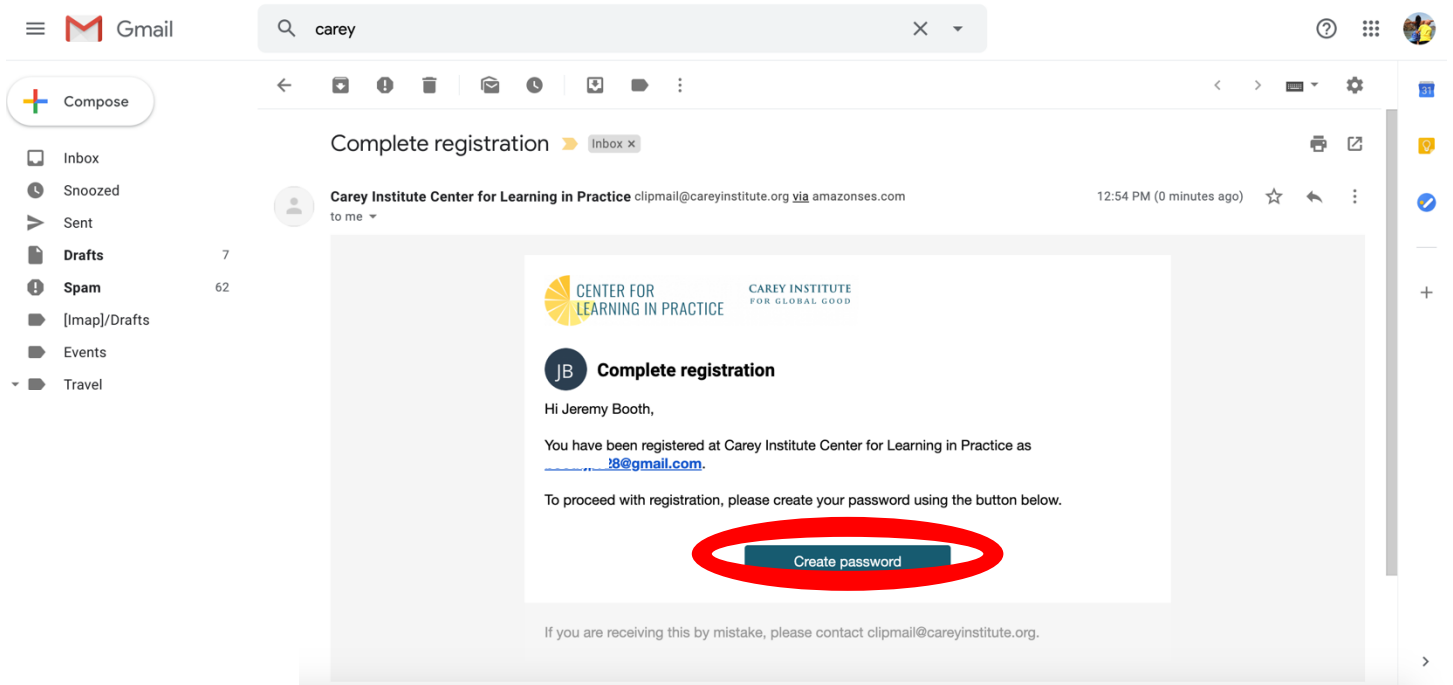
Gmail

carey

Compose

Inbox

Snoozed

Sent

Drafts 7

Spam 62

[Imap]/Drafts

Events

Travel

Complete registration Inbox ×

Carey Institute Center for Learning in Practice clipmail@careyinstitute.org via amazonses.com

to me

12:54 PM (0 minutes ago)

CENTER FOR LEARNING IN PRACTICE

CAREY INSTITUTE FOR GLOBAL GOOD

JB

Complete registration

Hi Jeremy Booth,

You have been registered at Carey Institute Center for Learning in Practice as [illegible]8@gmail.com.

To proceed with registration, please create your password using the button below.

Create password

If you are receiving this by mistake, please contact clipmail@careyinstitute.org.

31